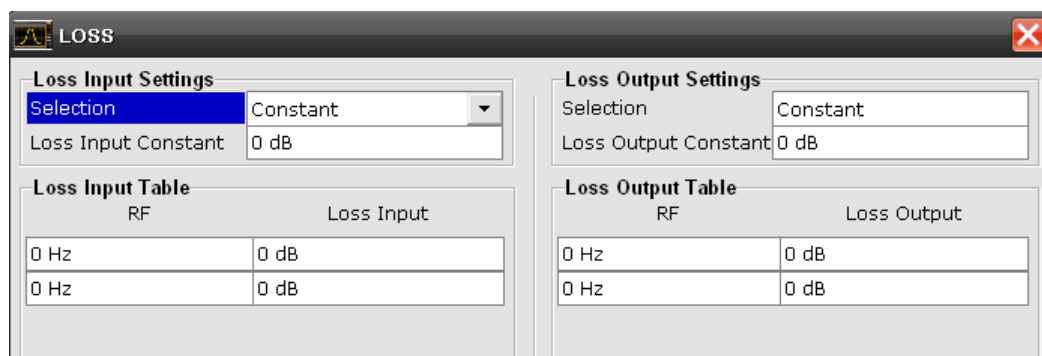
LOSS

Loss Input Settings

| Selection | Constant |
|---|---|
| Loss Input Constant | 0 dB |

Loss Input Table

| RF | Loss Input |
|---|---|
| 0 Hz | 0 dB |
| 0 Hz | 0 dB |

Loss Output Settings

| Selection | Constant |
|---|---|
| Loss Output Constant | 0 dB |

Loss Output Table

| RF | Loss Output |
|---|---|
| 0 Hz | 0 dB |
| 0 Hz | 0 dB |